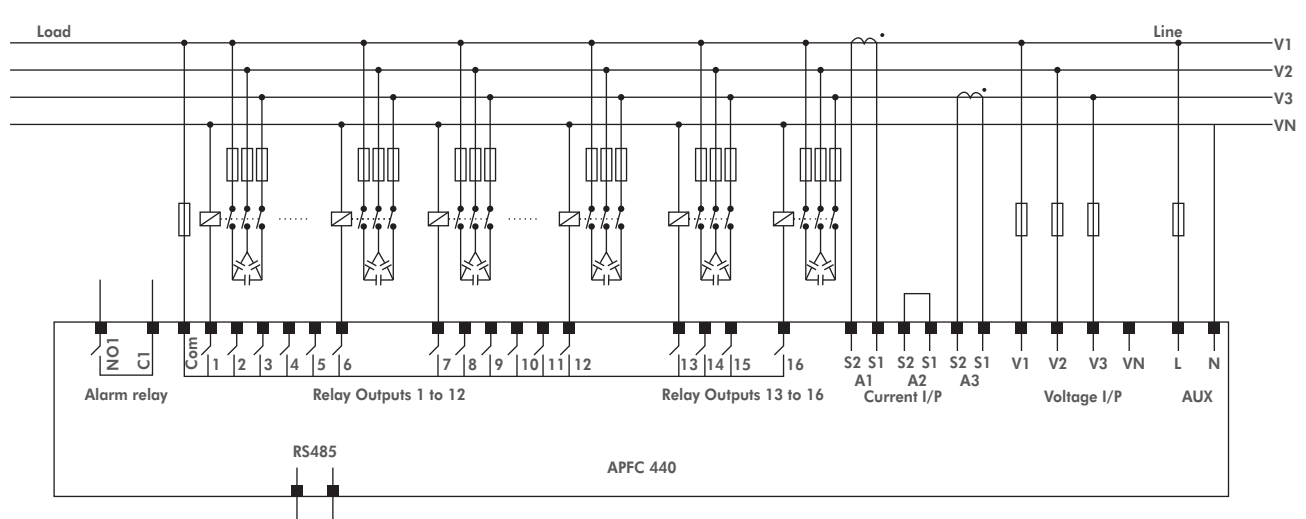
Load

Line

V1

V2

V3

VN

NO1 C1

Alarm relay

Com 1 2 3 4 5 6 7 8 9 10 11 12

Relay Outputs 1 to 12

13 14 15 16

Relay Outputs 13 to 16

S2 S1 S2 S1 S2 S1
A1 A2 A3

Current I/P

V1 V2 V3 VN

Voltage I/P

L N

AUX

RS485

APFC 440